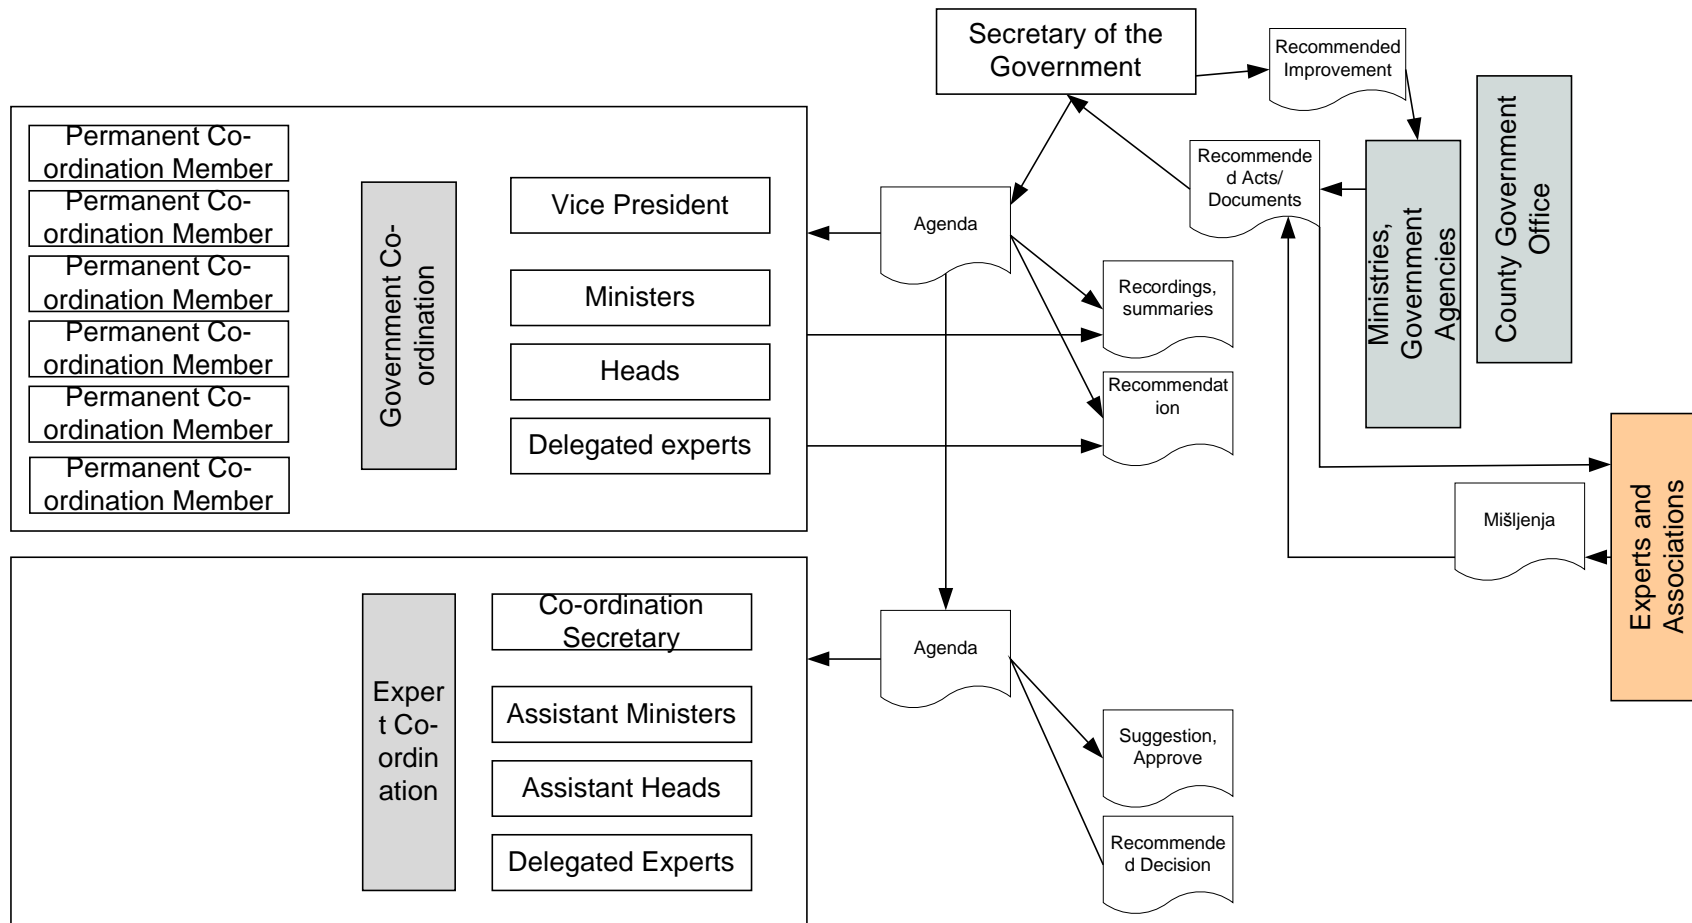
Secretary of the Government

Recommended Improvement

County Government Office

Recommended Acts/ Documents

Ministries, Government Agencies

Permanent Co-ordination Member
Permanent Co-ordination Member
Permanent Co-ordination Member
Permanent Co-ordination Member
Permanent Co-ordination Member
Permanent Co-ordination Member

Government Co-ordination

Vice President

Ministers

Heads

Delegated experts

Agenda

Recordings, summaries

Recommendation

Experts and Associations

Mišljenja

Expert Co-ordination

Co-ordination Secretary

Assistant Ministers

Assistant Heads

Delegated Experts

Agenda

Suggestion, Approve

Recommended Decision